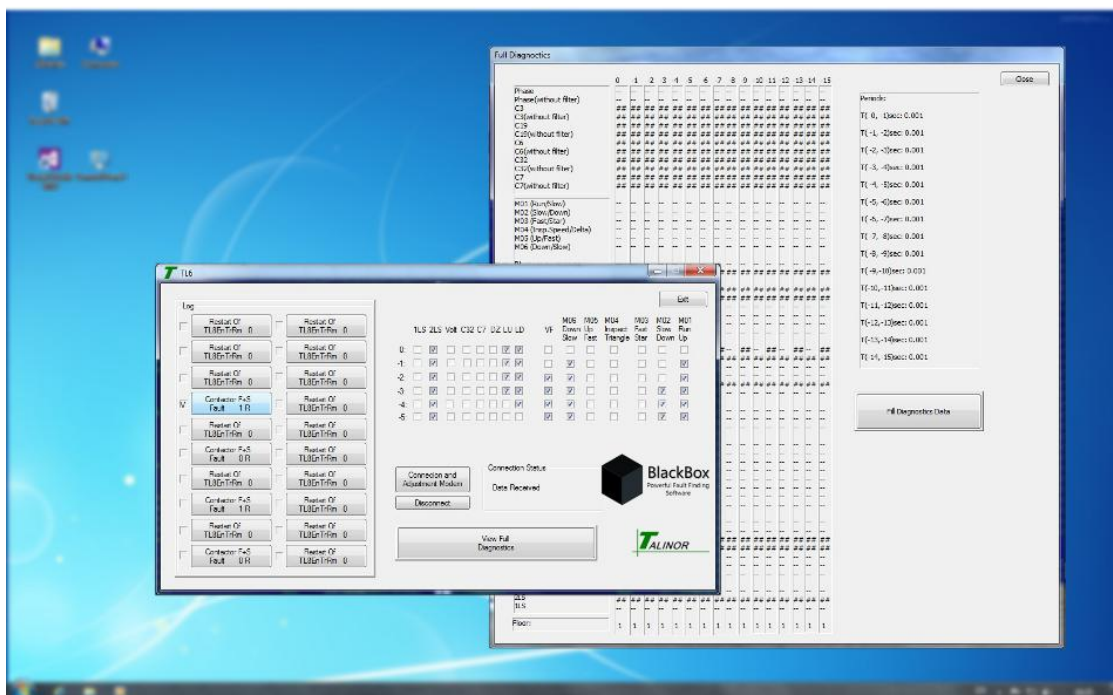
Full Diagnostics

Close

0 1 2 3 4 5 6 7 8 9 10 11 12 13 14 15

Phase
Phase(without filter)
C3
C3(without filter)
C19
C19(without filter)
C6
C6(without filter)
C32
C32(without filter)
C7
C7(without filter)

M01 (Run/Slow)
M02 (Slow/Down)
M03 (Fast/Star)
M04 (Insp.Speed/Delta)
M05 (Up/Fast)
M06 (Down/Slow)

Periods:
T( 0, -1)sec: 0.001
T(-1, -2)sec: 0.001
T(-2, -3)sec: 0.001
T(-3, -4)sec: 0.001
T(-4, -5)sec: 0.001
T(-5, -6)sec: 0.001
T(-6, -7)sec: 0.001
T(-7, -8)sec: 0.001
T(-8, -9)sec: 0.001
T(-9,-10)sec: 0.001
T(-10,-11)sec: 0.001
T(-11,-12)sec: 0.001
T(-12,-13)sec: 0.001
T(-13,-14)sec: 0.001
T(-14,-15)sec: 0.001

Fill Diagnostics Data

1LS
Floor: 1 1 1 1 1 1 1 1 1 1 1 1 1 1 1 1

TL6

Log

Restart Of TLBEnTrRm 0 — Restart Of TLBEnTrRm 0
Restart Of TLBEnTrRm 0 — Restart Of TLBEnTrRm 0
Restart Of TLBEnTrRm 0 — Restart Of TLBEnTrRm 0
Contactor F+S Fault 1 R — Restart Of TLBEnTrRm 0
Restart Of TLBEnTrRm 0 — Restart Of TLBEnTrRm 0
Contactor F+S Fault 0 R — Restart Of TLBEnTrRm 0
Restart Of TLBEnTrRm 0 — Restart Of TLBEnTrRm 0
Contactor F+S Fault 1 R — Restart Of TLBEnTrRm 0
Restart Of TLBEnTrRm 0 — Restart Of TLBEnTrRm 0
Contactor F+S Fault 0 R — Restart Of TLBEnTrRm 0

Exit

1LS 2LS Volt C32 C7 DZ LU LD VF M06 Down Slow M05 Up Fast M04 Inspect Triangle M03 Fast Star M02 Slow Down M01 Run Up

0
-1
-2
-3
-4
-5

Connection and Adjustment Modem
Disconnect

Connection Status
Data Received

BlackBox
Powerful Fault Finding Software

View Full Diagnostics

TALINOR